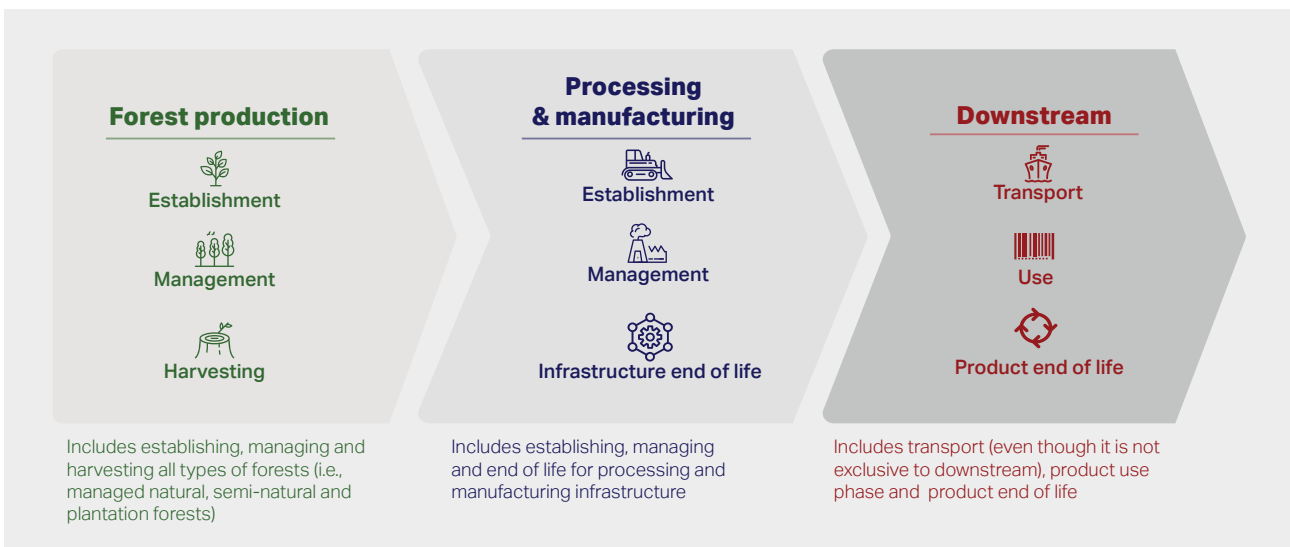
Forest production

Establishment

Management

Harvesting

Processing & manufacturing

Establishment

Management

Infrastructure end of life

Downstream

Transport

Use

Product end of life

Includes establishing, managing and harvesting all types of forests (i.e., managed natural, semi-natural and plantation forests)

Includes establishing, managing and end of life for processing and manufacturing infrastructure

Includes transport (even though it is not exclusive to downstream), product use phase and product end of life